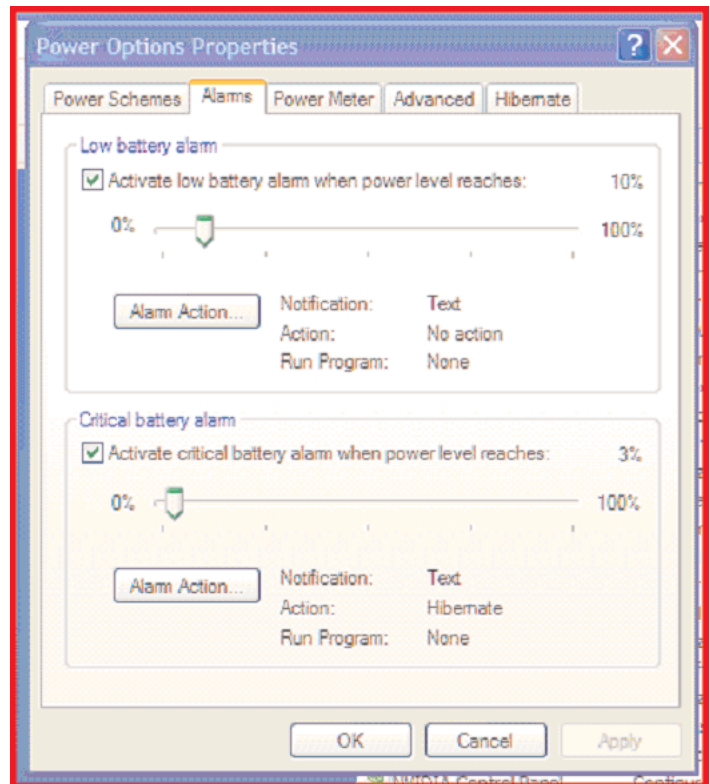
Power Options Properties

Power Schemes | Alarms | Power Meter | Advanced | Hibernate

Low battery alarm

Activate low battery alarm when power level reaches: 10%

0% 100%

Alarm Action...

Notification: Text
Action: No action
Run Program: None

Critical battery alarm

Activate critical battery alarm when power level reaches: 3%

0% 100%

Alarm Action...

Notification: Text
Action: Hibernate
Run Program: None

OK Cancel Apply

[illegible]